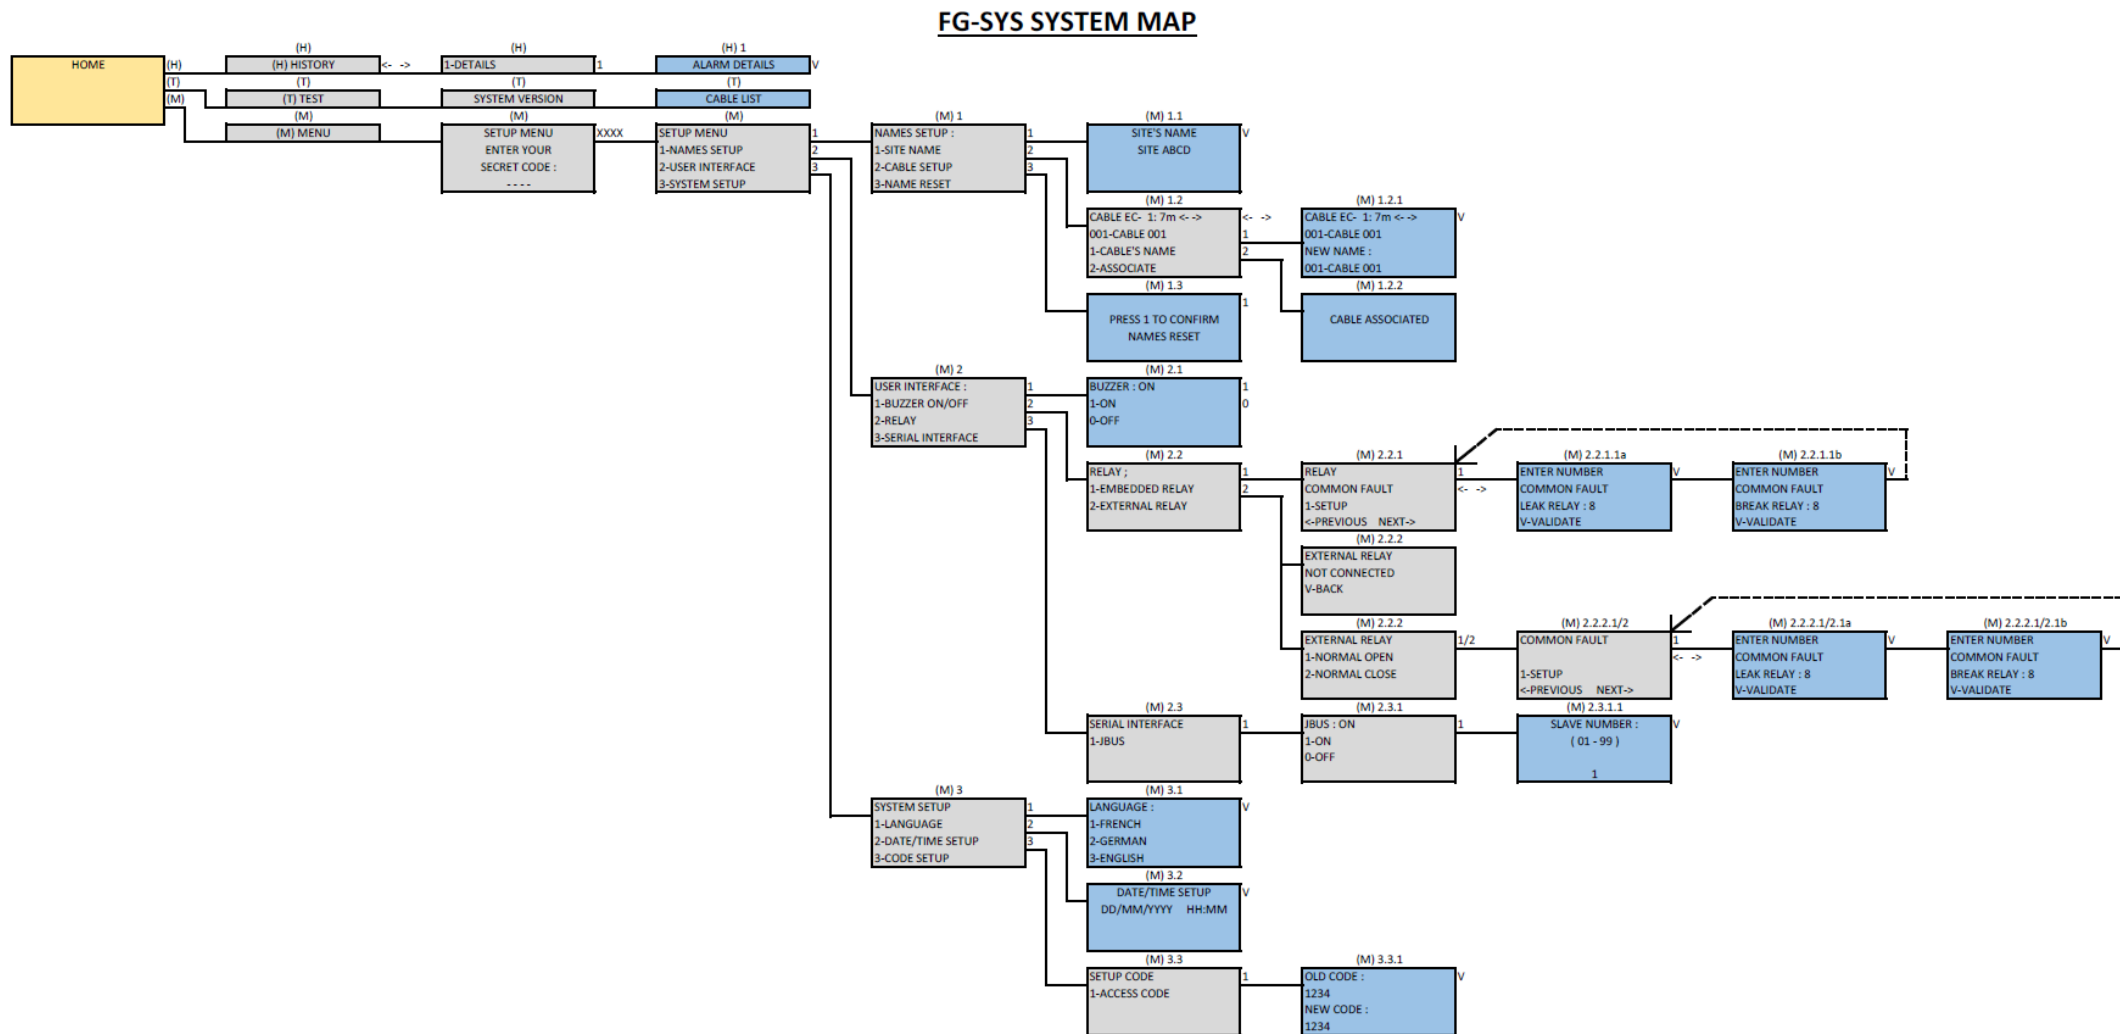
FG-SYS SYSTEM MAP

HOME
(H)
(T)
(M)

(H)
(H) HISTORY
<- ->
(H)
1-DETAILS
1
(H) 1
ALARM DETAILS
V

(T)
(T) TEST
(T)
SYSTEM VERSION
(T)
CABLE LIST

(M)
(M) MENU
(M)
SETUP MENU
ENTER YOUR
SECRET CODE :
- - - -
XXXX
(M)
SETUP MENU
1-NAMES SETUP
2-USER INTERFACE
3-SYSTEM SETUP
1
2
3

(M) 1
NAMES SETUP :
1-SITE NAME
2-CABLE SETUP
3-NAME RESET
1
2
3

(M) 1.1
SITE'S NAME
SITE ABCD
V

(M) 1.2
CABLE EC- 1: 7m <- ->
001-CABLE 001
1-CABLE'S NAME
2-ASSOCIATE
<- ->
1
2

(M) 1.2.1
CABLE EC- 1: 7m <- ->
001-CABLE 001
NEW NAME :
001-CABLE 001
V

(M) 1.3
PRESS 1 TO CONFIRM
NAMES RESET
1

(M) 1.2.2
CABLE ASSOCIATED

(M) 2
USER INTERFACE :
1-BUZZER ON/OFF
2-RELAY
3-SERIAL INTERFACE
1
2
3

(M) 2.1
BUZZER : ON
1-ON
0-OFF
1
0

(M) 2.2
RELAY ;
1-EMBEDDED RELAY
2-EXTERNAL RELAY
1
2

(M) 2.2.1
RELAY
COMMON FAULT
1-SETUP
<-PREVIOUS NEXT->
1
<- ->

(M) 2.2.1.1a
ENTER NUMBER
COMMON FAULT
LEAK RELAY : 8
V-VALIDATE
V

(M) 2.2.1.1b
ENTER NUMBER
COMMON FAULT
BREAK RELAY : 8
V-VALIDATE
V

(M) 2.2.2
EXTERNAL RELAY
NOT CONNECTED
V-BACK

(M) 2.2.2
EXTERNAL RELAY
1-NORMAL OPEN
2-NORMAL CLOSE
1/2

(M) 2.2.2.1/2
COMMON FAULT
1-SETUP
<-PREVIOUS NEXT->
1
<- ->

(M) 2.2.2.1/2.1a
ENTER NUMBER
COMMON FAULT
LEAK RELAY : 8
V-VALIDATE
V

(M) 2.2.2.1/2.1b
ENTER NUMBER
COMMON FAULT
BREAK RELAY : 8
V-VALIDATE
V

(M) 2.3
SERIAL INTERFACE
1-JBUS
1

(M) 2.3.1
JBUS : ON
1-ON
0-OFF
1

(M) 2.3.1.1
SLAVE NUMBER :
( 01 - 99 )
1
V

(M) 3
SYSTEM SETUP
1-LANGUAGE
2-DATE/TIME SETUP
3-CODE SETUP
1
2
3

(M) 3.1
LANGUAGE :
1-FRENCH
2-GERMAN
3-ENGLISH
V

(M) 3.2
DATE/TIME SETUP
DD/MM/YYYY HH:MM
V

(M) 3.3
SETUP CODE
1-ACCESS CODE
1

(M) 3.3.1
OLD CODE :
1234
NEW CODE :
1234
V